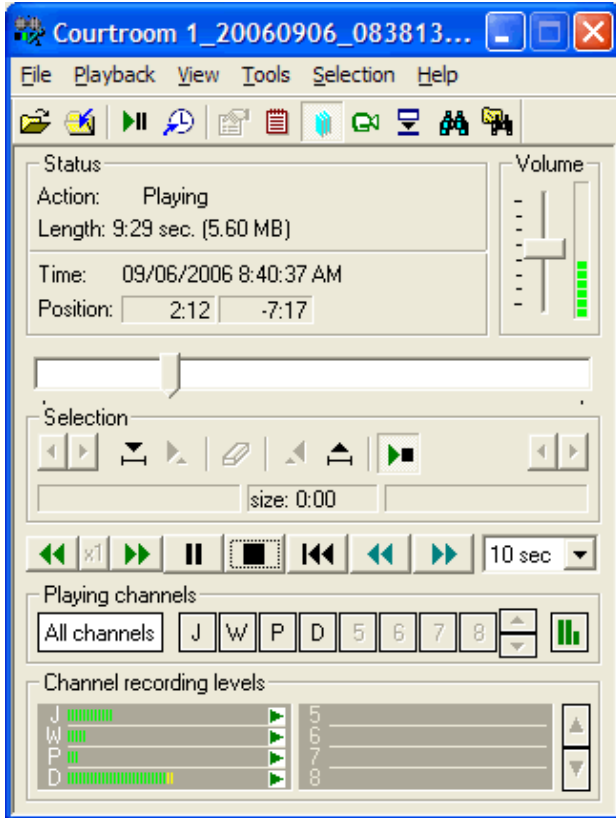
Courtroom 1_20060906_083813...

File Playback View Tools Selection Help

Status
Action: Playing
Length: 9:29 sec. (5.60 MB)

Time: 09/06/2006 8:40:37 AM
Position: 2:12 -7:17

Volume

Selection

size: 0:00

x1

10 sec

Playing channels
All channels J W P D 5 6 7 8

Channel recording levels
J
W
P
D
5
6
7
8